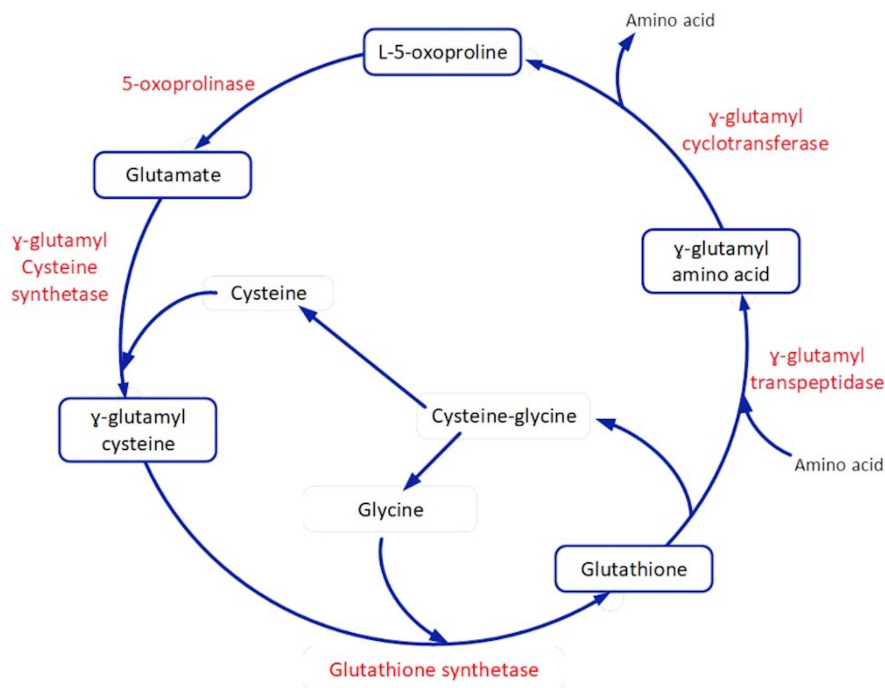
Amino acid

L-5-oxoproline

5-oxoprolinase

γ-glutamyl cyclotransferase

Glutamate

γ-glutamyl Cysteine synthetase

γ-glutamyl amino acid

Cysteine

γ-glutamyl transpeptidase

γ-glutamyl cysteine

Cysteine-glycine

Amino acid

Glycine

Glutathione

Glutathione synthetase